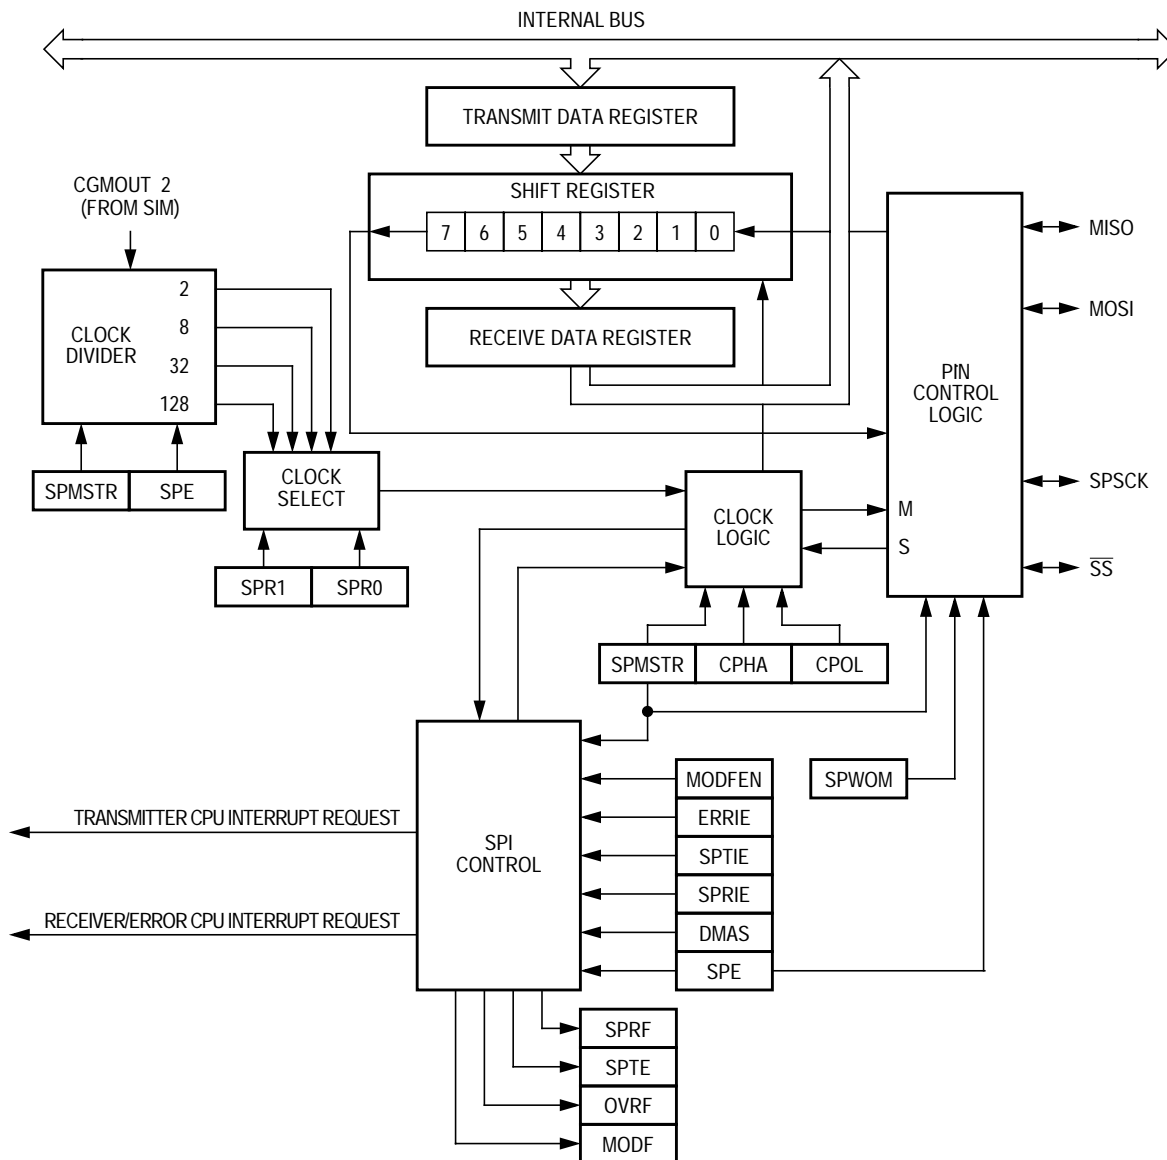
INTERNAL BUS

TRANSMIT DATA REGISTER

SHIFT REGISTER

7 6 5 4 3 2 1 0

RECEIVE DATA REGISTER

CGMOUT 2
(FROM SIM)

CLOCK DIVIDER

2
8
32
128

SPMSTR SPE

CLOCK SELECT

SPR1 SPR0

CLOCK LOGIC

M
S

PIN CONTROL LOGIC

MISO
MOSI
SPSCK
$\overline{SS}$

SPMSTR CPHA CPOL

SPWOM

TRANSMITTER CPU INTERRUPT REQUEST

RECEIVER/ERROR CPU INTERRUPT REQUEST

SPI CONTROL

MODFEN
ERRIE
SPTIE
SPRIE
DMAS
SPE

SPRF
SPTE
OVRF
MODF